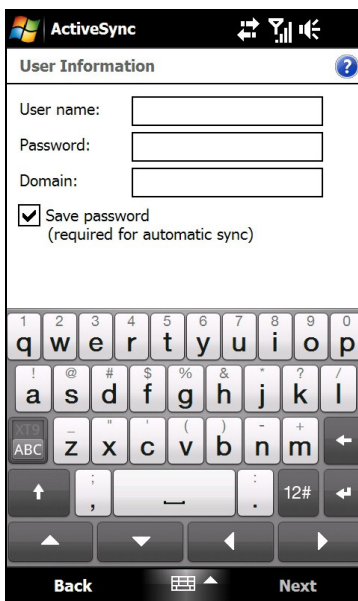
ActiveSync

User Information

User name:

Password:

Domain:

Save password
(required for automatic sync)

1 q 2 w 3 e 4 r 5 t 6 y 7 u 8 i 9 o 0 p

! a @ s # d $ f % g & h * j ? k / l

XT9 ABC - z " x ' c ( v ) b - n + m

; ,

: .

12#

Back

Next